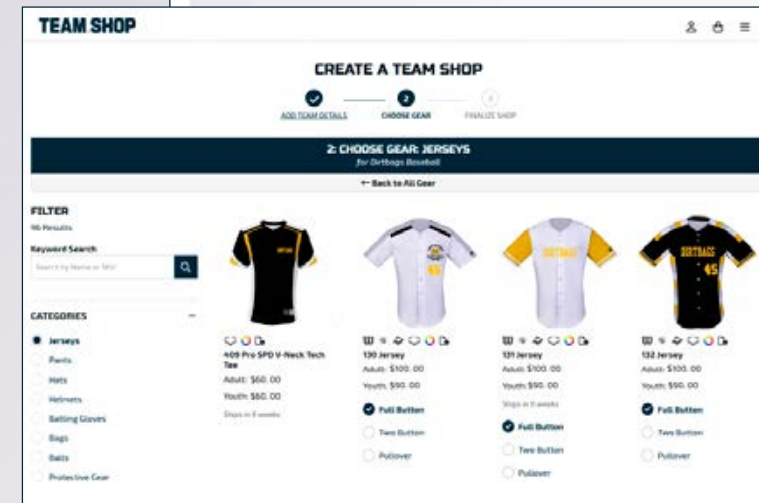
TEAM SHOP

CREATE A TEAM SHOP

ADD TEAM DETAILS CHOOSE GEAR FINALIZE SHOP

2: CHOOSE GEAR: JERSEYS
for Dirtbags Baseball

← Back to All Gear

FILTER
96 Results

Keyword Search

Search by Name or SKU

CATEGORIES

Jerseys
Pants
Hats
Helmets
Batting Gloves
Bags
Bats
Protective Gear

409 Pro SPD V-Neck Tech Tee
Adult: $60.00
Youth: $60.00
Ships in 6 weeks

130 Jersey
Adult: $100.00
Youth: $90.00
Full Button
Two Button
Pullover

131 Jersey
Adult: $100.00
Youth: $90.00
Ships in 6 weeks
Full Button
Two Button
Pullover

132 Jersey
Adult: $100.00
Youth: $90.00
Full Button
Two Button
Pullover